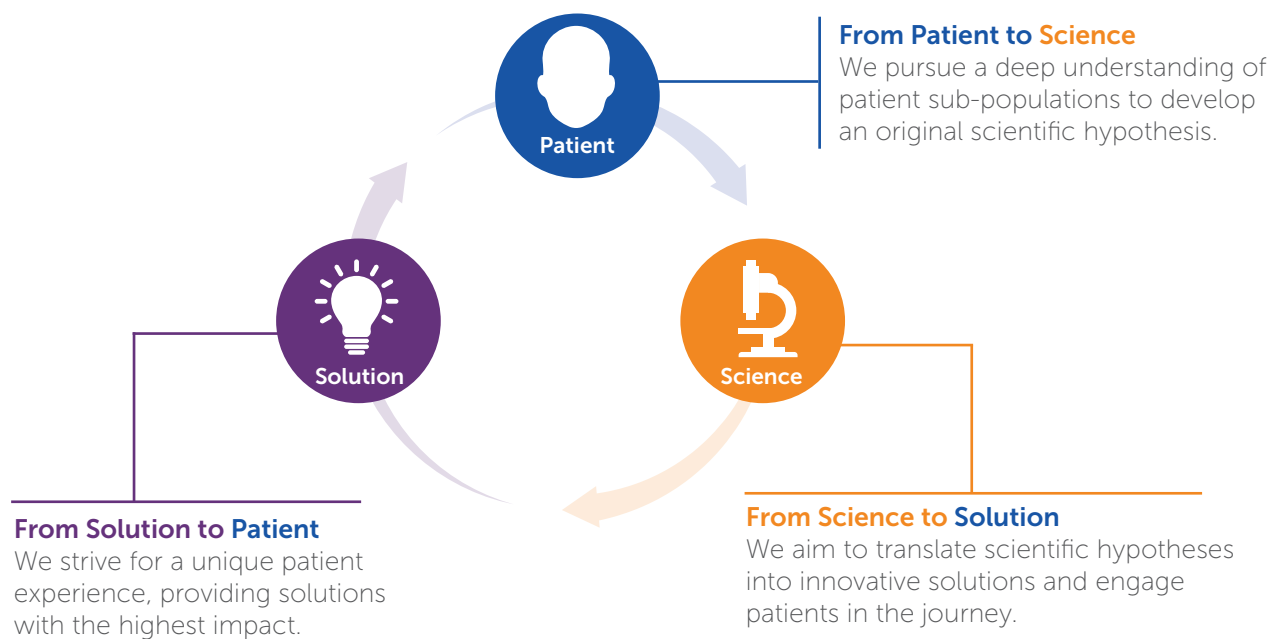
Patient

From Patient to Science
We pursue a deep understanding of patient sub-populations to develop an original scientific hypothesis.

Solution

Science

From Solution to Patient
We strive for a unique patient experience, providing solutions with the highest impact.

From Science to Solution
We aim to translate scientific hypotheses into innovative solutions and engage patients in the journey.